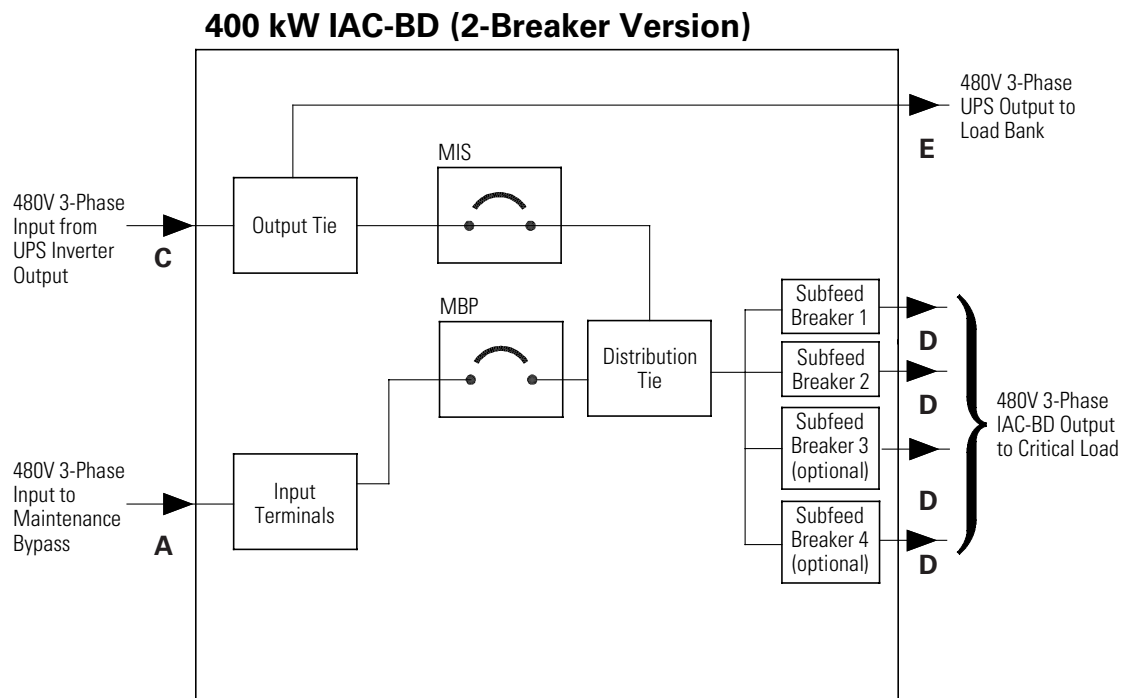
400 kW IAC-BD (2-Breaker Version)

480V 3-Phase UPS Output to Load Bank

E

MIS

480V 3-Phase Input from UPS Inverter Output

C

Output Tie

MBP

Distribution Tie

Subfeed Breaker 1

D

Subfeed Breaker 2

D

Subfeed Breaker 3 (optional)

D

Subfeed Breaker 4 (optional)

D

480V 3-Phase IAC-BD Output to Critical Load

480V 3-Phase Input to Maintenance Bypass

A

Input Terminals